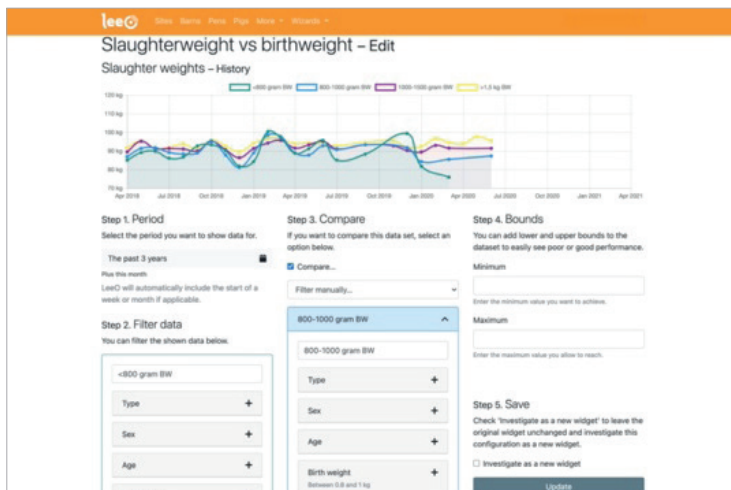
leeO Sites Barns Pens Pigs More ▾ Wizards ▾

Slaughterweight vs birthweight – Edit

Slaughter weights – History

<800 gram BW 800-1000 gram BW 1000-1500 gram BW >1,5 kg BW

120 kg
110 kg
100 kg
90 kg
80 kg
70 kg

Apr 2018 Jul 2018 Oct 2018 Jan 2019 Apr 2019 Jul 2019 Oct 2019 Jan 2020 Apr 2020 Jul 2020 Oct 2020 Jan 2021 Apr 2021

Step 1. Period

Select the period you want to show data for.

The past 3 years

Plus this month

LeeO will automatically include the start of a week or month if applicable.

Step 2. Filter data

You can filter the shown data below.

<800 gram BW

Type +

Sex +

Age +

Step 3. Compare

If you want to compare this data set, select an option below.

Compare...

Filter manually...

800-1000 gram BW ^

800-1000 gram BW

Type +

Sex +

Age +

Birth weight +
Between 0.8 and 1 kg

Step 4. Bounds

You can add lower and upper bounds to the dataset to easily see poor or good performance.

Minimum

Enter the minimum value you want to achieve.

Maximum

Enter the maximum value you allow to reach.

Step 5. Save

Check 'Investigate as a new widget' to leave the original widget unchanged and investigate this configuration as a new widget.

Investigate as a new widget

Update